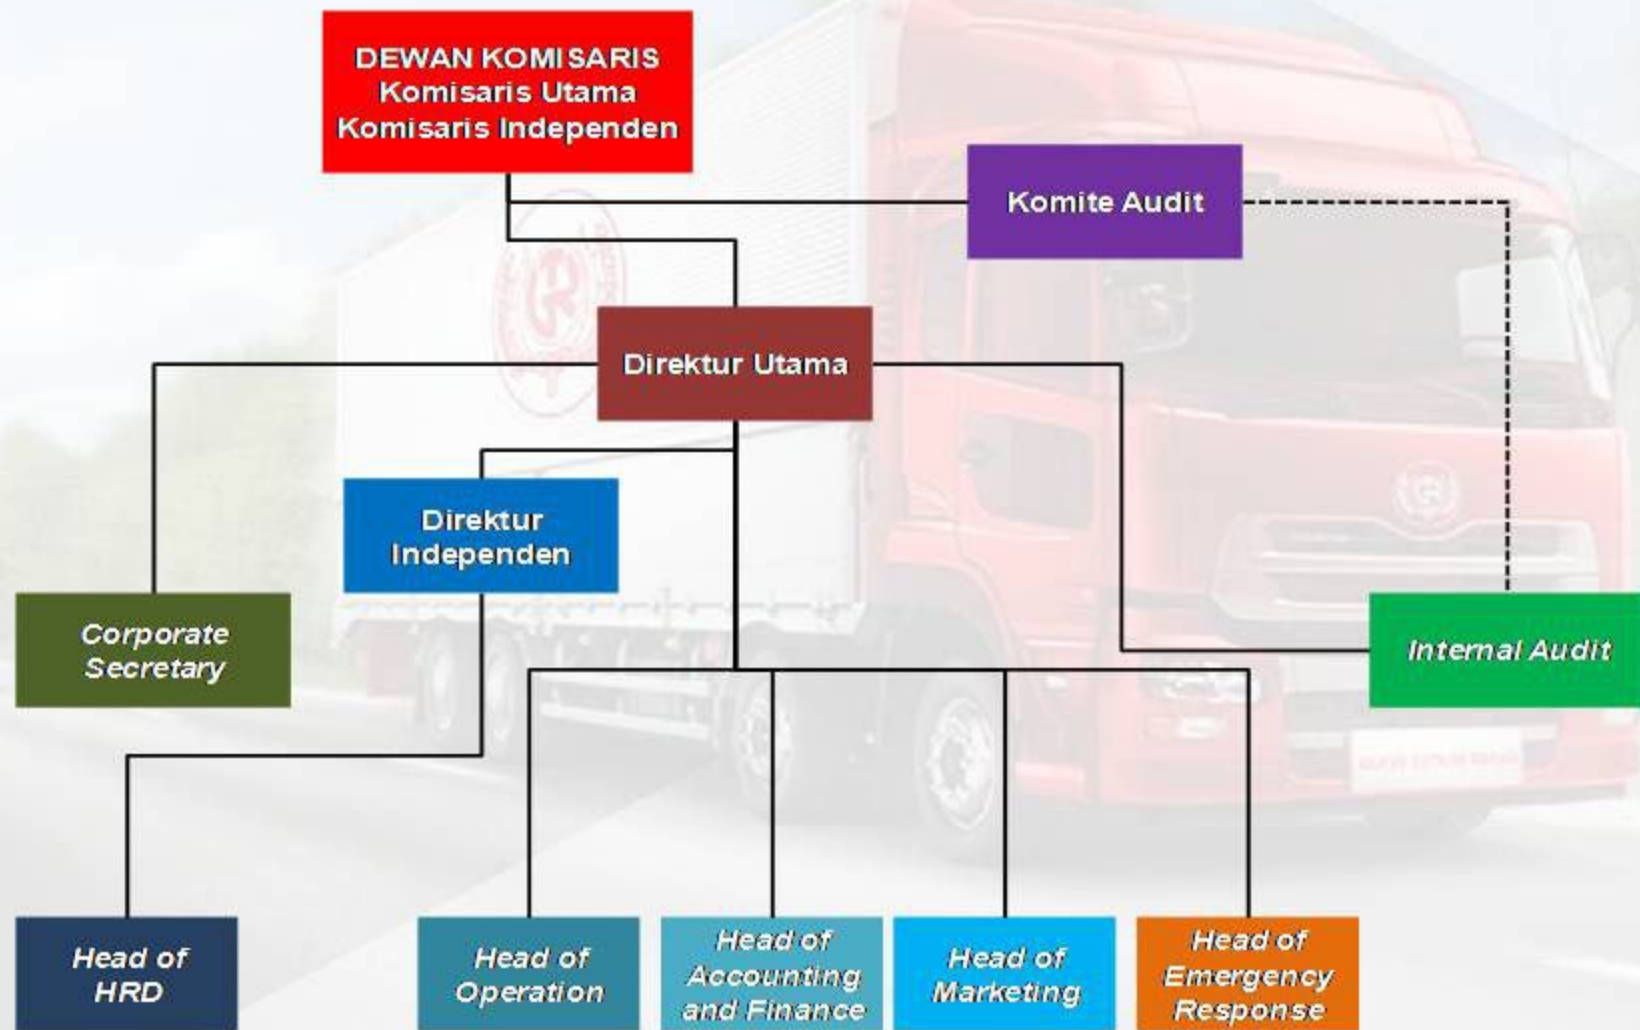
DEWAN KOMISARIS
Komisaris Utama
Komisaris Independen

Komite Audit

Direktur Utama

Direktur Independen

Corporate Secretary

Internal Audit

Head of HRD

Head of Operation

Head of Accounting and Finance

Head of Marketing

Head of Emergency Response